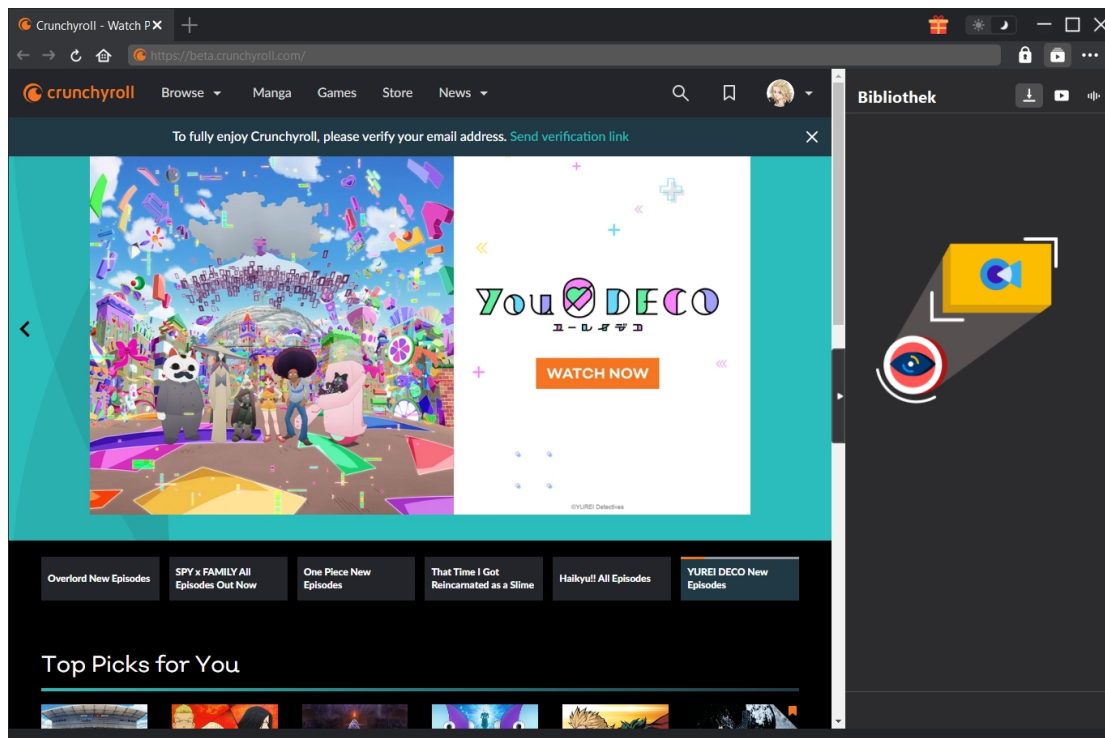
Crunchyroll - Watch P

https://beta.crunchyroll.com/

crunchyroll Browse Manga Games Store News

Bibliothek

To fully enjoy Crunchyroll, please verify your email address. Send verification link

You DECO

ユーレイデコ

WATCH NOW

©YUREI Detectives

Overlord New Episodes

SPY x FAMILY All Episodes Out Now

One Piece New Episodes

That Time I Got Reincarnated as a Slime

Haikyu!! All Episodes

YUREI DECO New Episodes

Top Picks for You